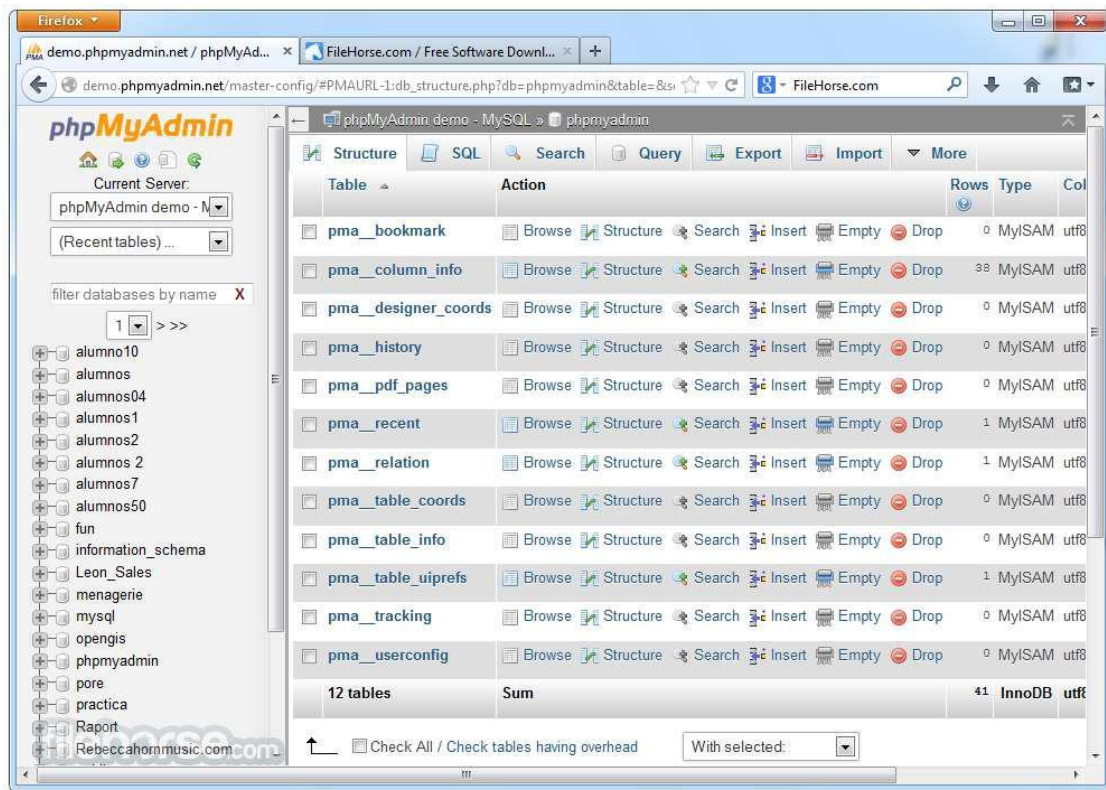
Firefox

demo.phpmyadmin.net / phpMyAd... ×
FileHorse.com / Free Software Downl... ×
+

demo.phpmyadmin.net/master-config/#PMAURL-1:db_structure.php?db=phpmyadmin&table=&s
FileHorse.com

phpMyAdmin

Current Server:
phpMyAdmin demo - M
(Recent tables) ...

filter databases by name X
1 > >>

alumno10
alumnos
alumnos04
alumnos1
alumnos2
alumnos 2
alumnos7
alumnos50
fun
information_schema
Leon_Sales
menagerie
mysql
opengis
phpmyadmin
pore
practica
Raport
Rebeccahornmusic.com

phpMyAdmin demo - MySQL » phpmyadmin

Structure SQL Search Query Export Import More

| Table | Action | Rows | Type | Col |
|---|---|---|---|---|
| pma__bookmark | Browse Structure Search Insert Empty Drop | 0 | MyISAM | utf8 |
| pma__column_info | Browse Structure Search Insert Empty Drop | 38 | MyISAM | utf8 |
| pma__designer_coords | Browse Structure Search Insert Empty Drop | 0 | MyISAM | utf8 |
| pma__history | Browse Structure Search Insert Empty Drop | 0 | MyISAM | utf8 |
| pma__pdf_pages | Browse Structure Search Insert Empty Drop | 0 | MyISAM | utf8 |
| pma__recent | Browse Structure Search Insert Empty Drop | 1 | MyISAM | utf8 |
| pma__relation | Browse Structure Search Insert Empty Drop | 1 | MyISAM | utf8 |
| pma__table_coords | Browse Structure Search Insert Empty Drop | 0 | MyISAM | utf8 |
| pma__table_info | Browse Structure Search Insert Empty Drop | 0 | MyISAM | utf8 |
| pma__table_uiprefs | Browse Structure Search Insert Empty Drop | 1 | MyISAM | utf8 |
| pma__tracking | Browse Structure Search Insert Empty Drop | 0 | MyISAM | utf8 |
| pma__userconfig | Browse Structure Search Insert Empty Drop | 0 | MyISAM | utf8 |
| 12 tables | Sum | 41 | InnoDB | utf8 |

Check All / Check tables having overhead
With selected:

filehorse.com